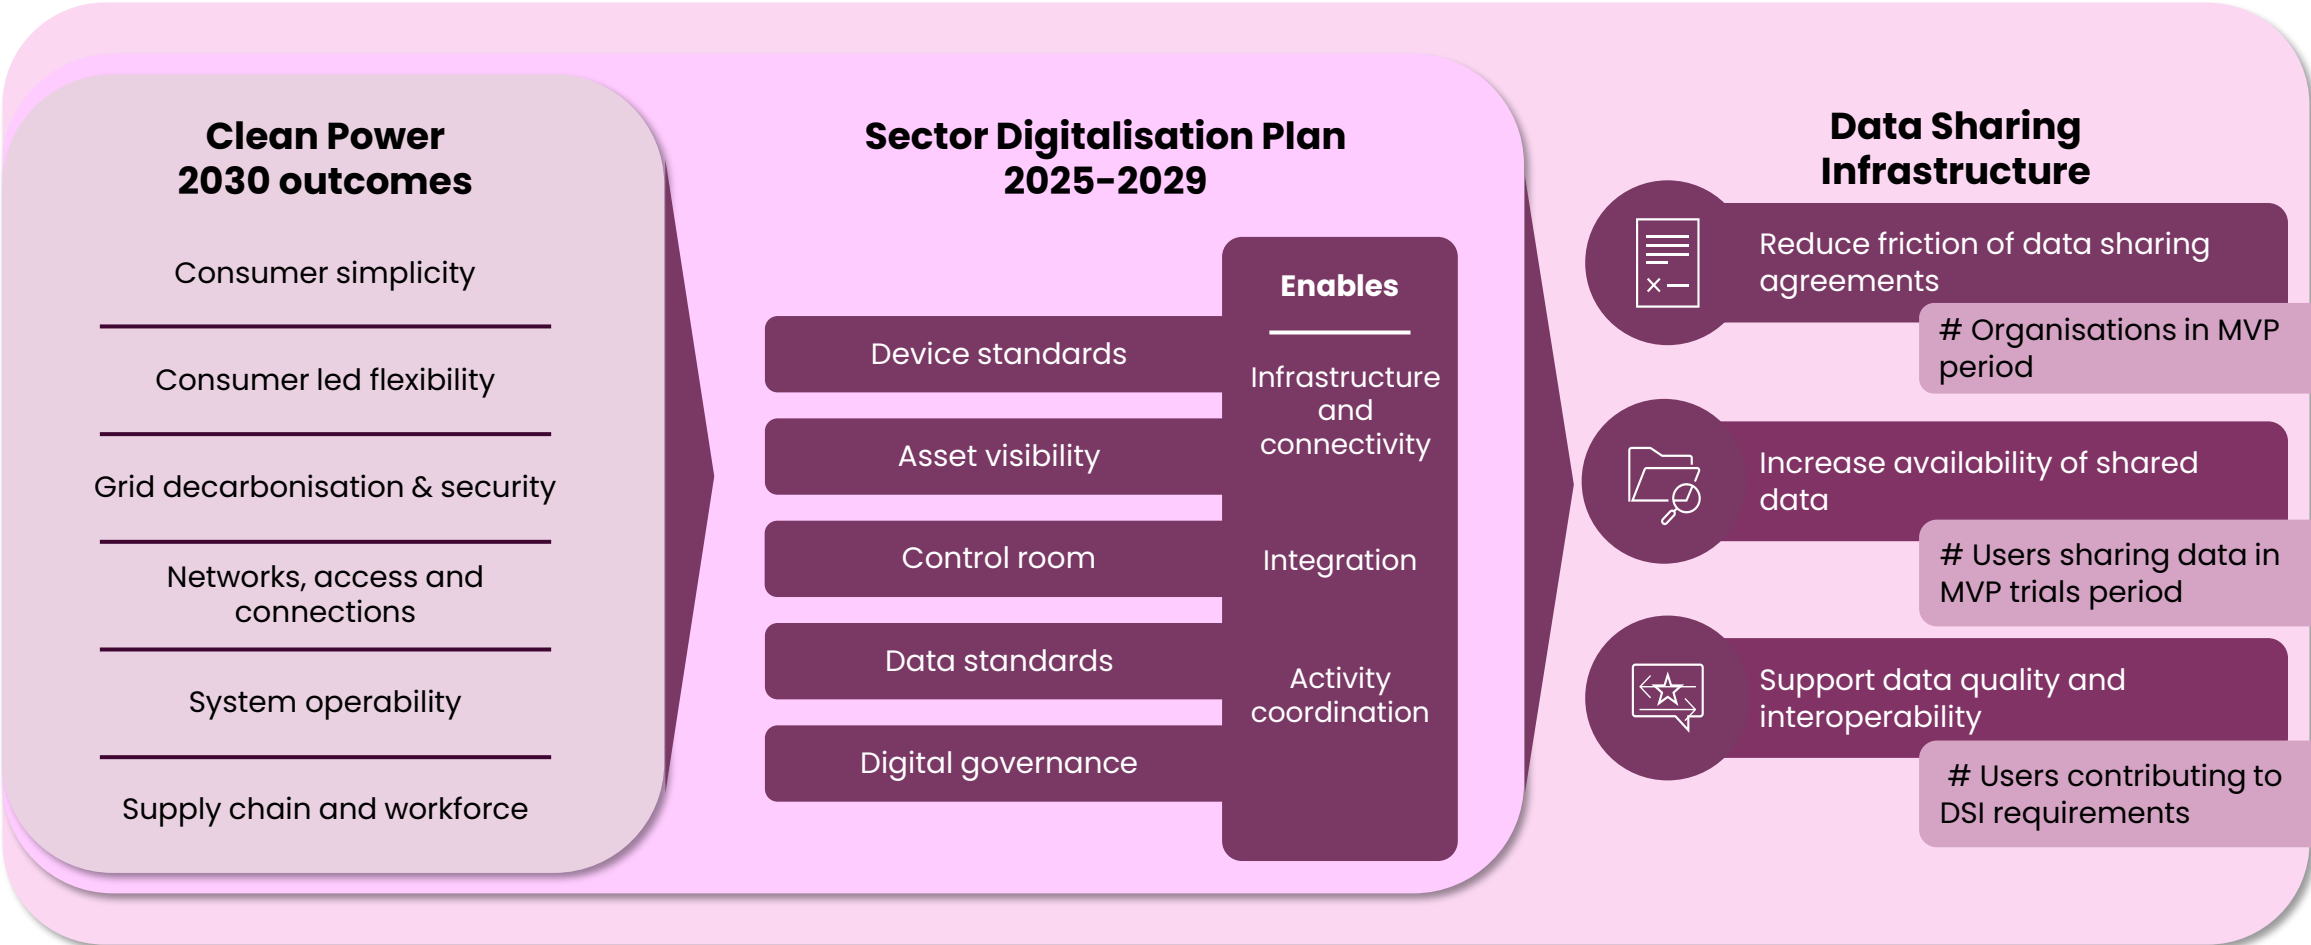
Clean Power 2030 outcomes

Consumer simplicity

Consumer led flexibility

Grid decarbonisation & security

Networks, access and connections

System operability

Supply chain and workforce

Sector Digitalisation Plan 2025-2029

Device standards

Asset visibility

Control room

Data standards

Digital governance

Enables

Infrastructure and connectivity

Integration

Activity coordination

Data Sharing Infrastructure

Reduce friction of data sharing agreements

# Organisations in MVP period

Increase availability of shared data

# Users sharing data in MVP trials period

Support data quality and interoperability

# Users contributing to DSI requirements